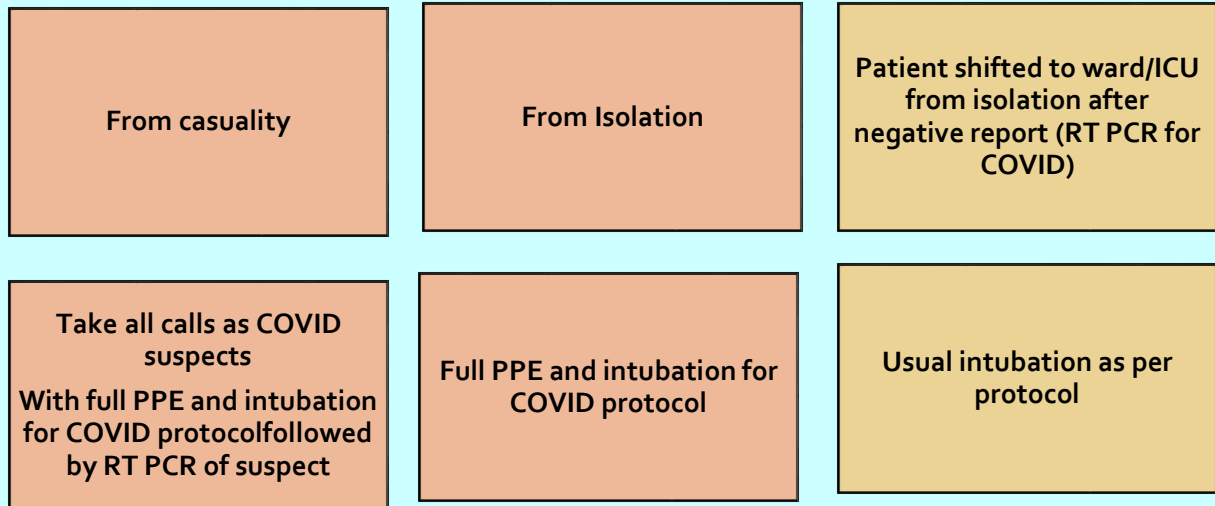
From casuality

From Isolation

Patient shifted to ward/ICU from isolation after negative report (RT PCR for COVID)

Take all calls as COVID suspects

With full PPE and intubation for COVID protocolfollowed by RT PCR of suspect

Full PPE and intubation for COVID protocol

Usual intubation as per protocol